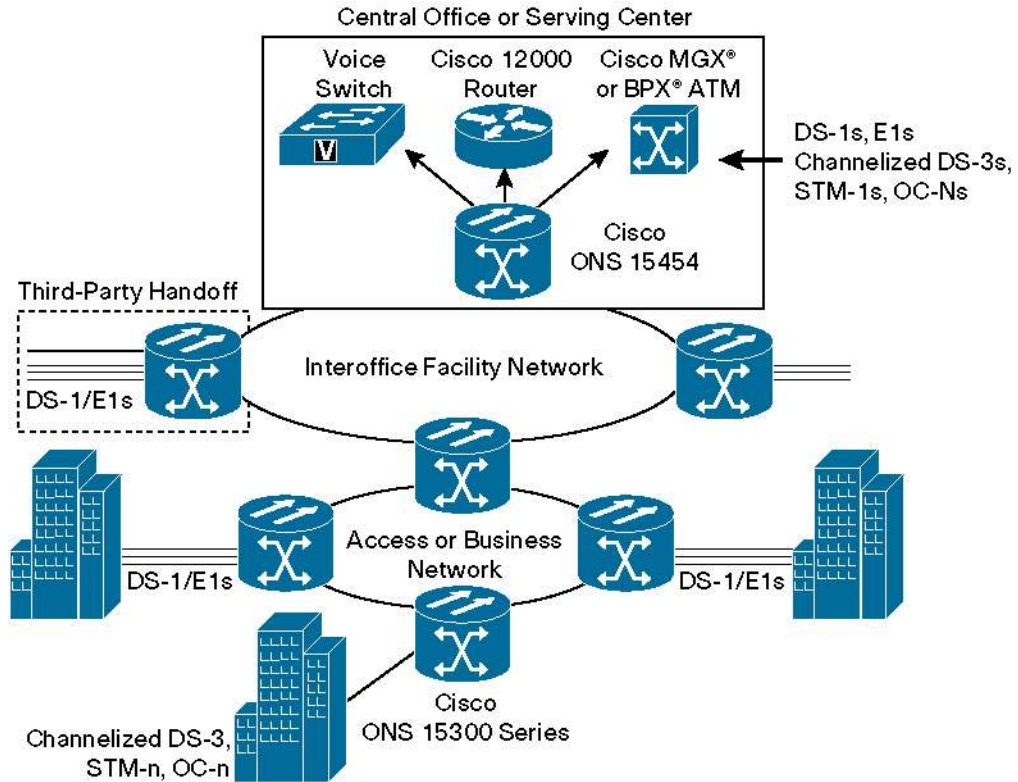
Central Office or Serving Center

Voice Switch

V

Cisco 12000 Router

Cisco MGX® or BPX® ATM

DS-1s, E1s Channelized DS-3s, STM-1s, OC-Ns

Cisco ONS 15454

Third-Party Handoff

DS-1/E1s

Interoffice Facility Network

Access or Business Network

DS-1/E1s

DS-1/E1s

Cisco ONS 15300 Series

Channelized DS-3, STM-n, OC-n